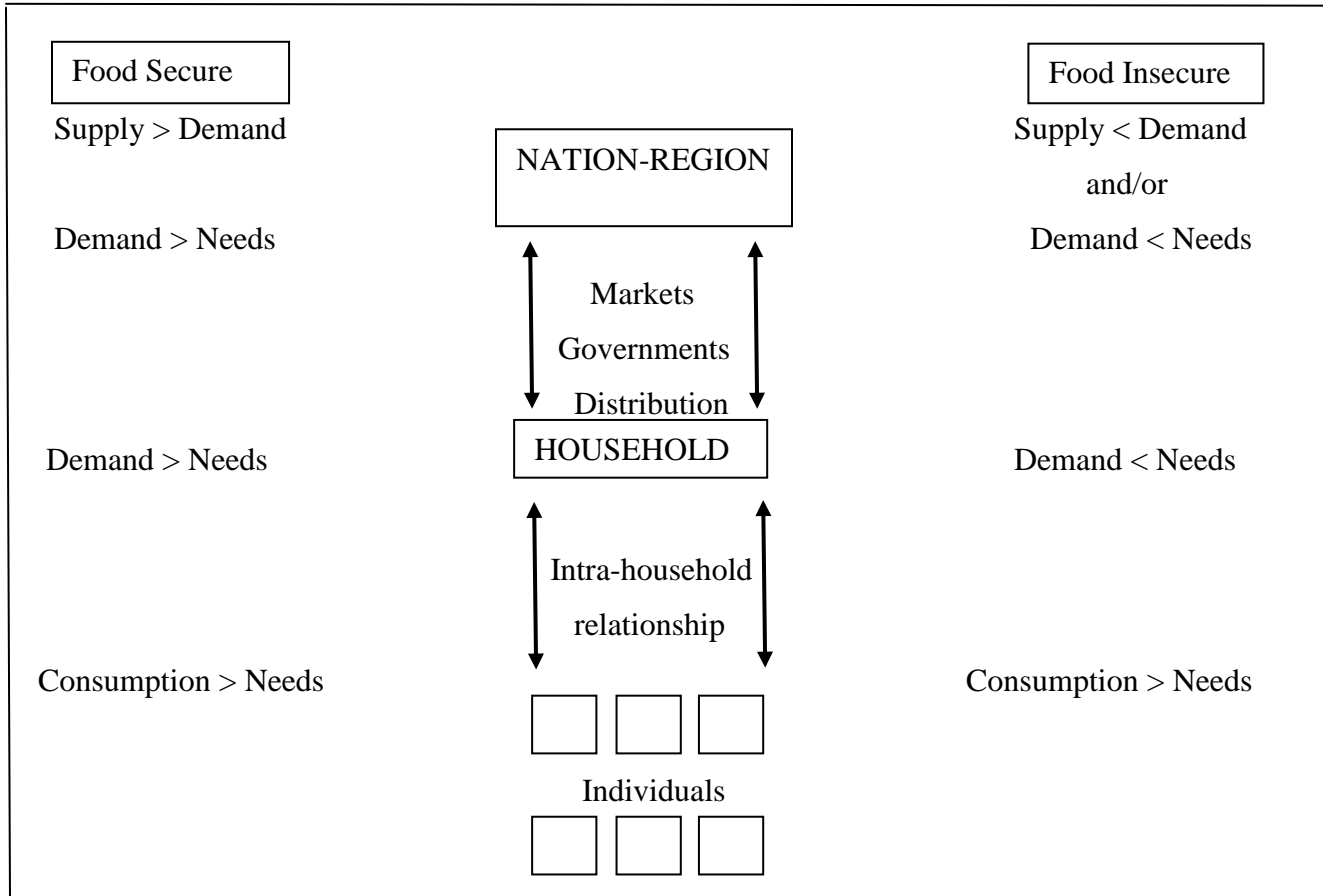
Food Secure

Food Insecure

Supply > Demand

NATION-REGION

Supply < Demand
and/or

Demand > Needs

Demand < Needs

Markets
Governments
Distribution

HOUSEHOLD

Demand > Needs

Demand < Needs

Intra-household
relationship

Consumption > Needs

Consumption > Needs

Individuals